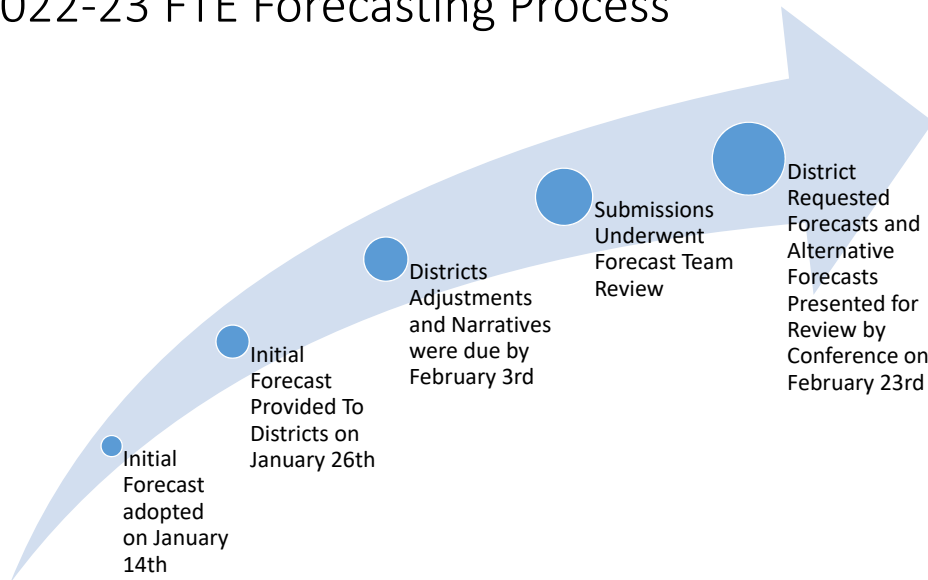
022-23 FTE Forecasting Process

Initial Forecast adopted on January 14th

Initial Forecast Provided To Districts on January 26th

Districts Adjustments and Narratives were due by February 3rd

Submissions Underwent Forecast Team Review

District Requested Forecasts and Alternative Forecasts Presented for Review by Conference on February 23rd